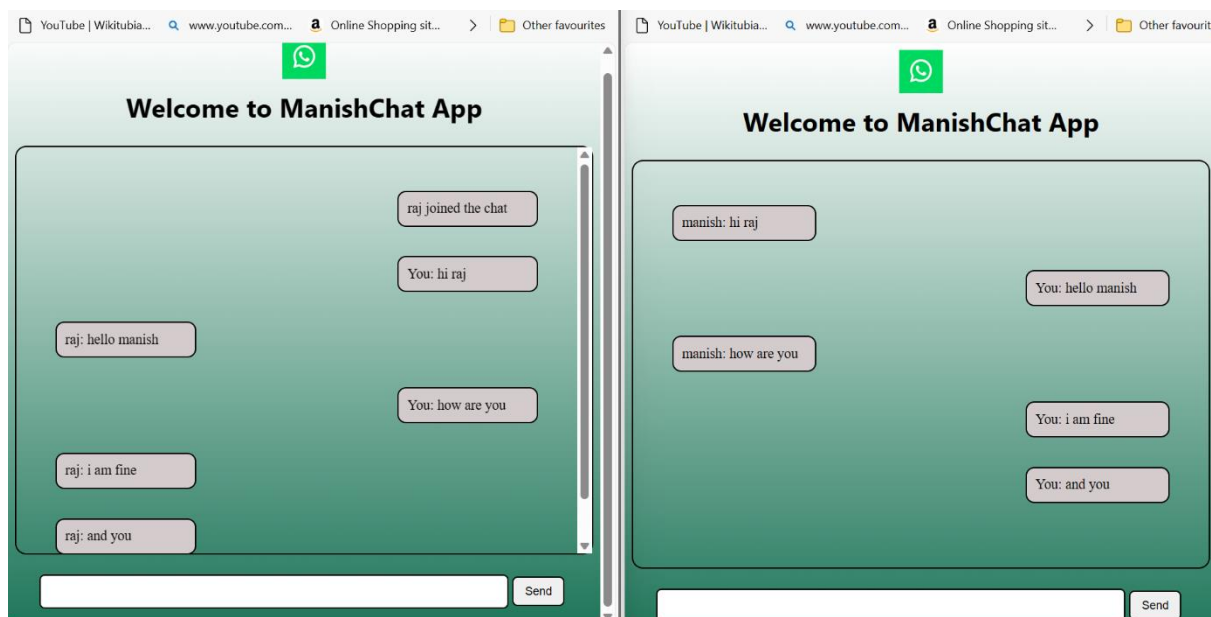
YouTube | Wikitubia... www.youtube.com... Online Shopping sit... > Other favourites

Welcome to ManishChat App

raj joined the chat

You: hi raj

raj: hello manish

You: how are you

raj: i am fine

raj: and you

Send

YouTube | Wikitubia... www.youtube.com... Online Shopping sit... > Other favourit

Welcome to ManishChat App

manish: hi raj

You: hello manish

manish: how are you

You: i am fine

You: and you

Send